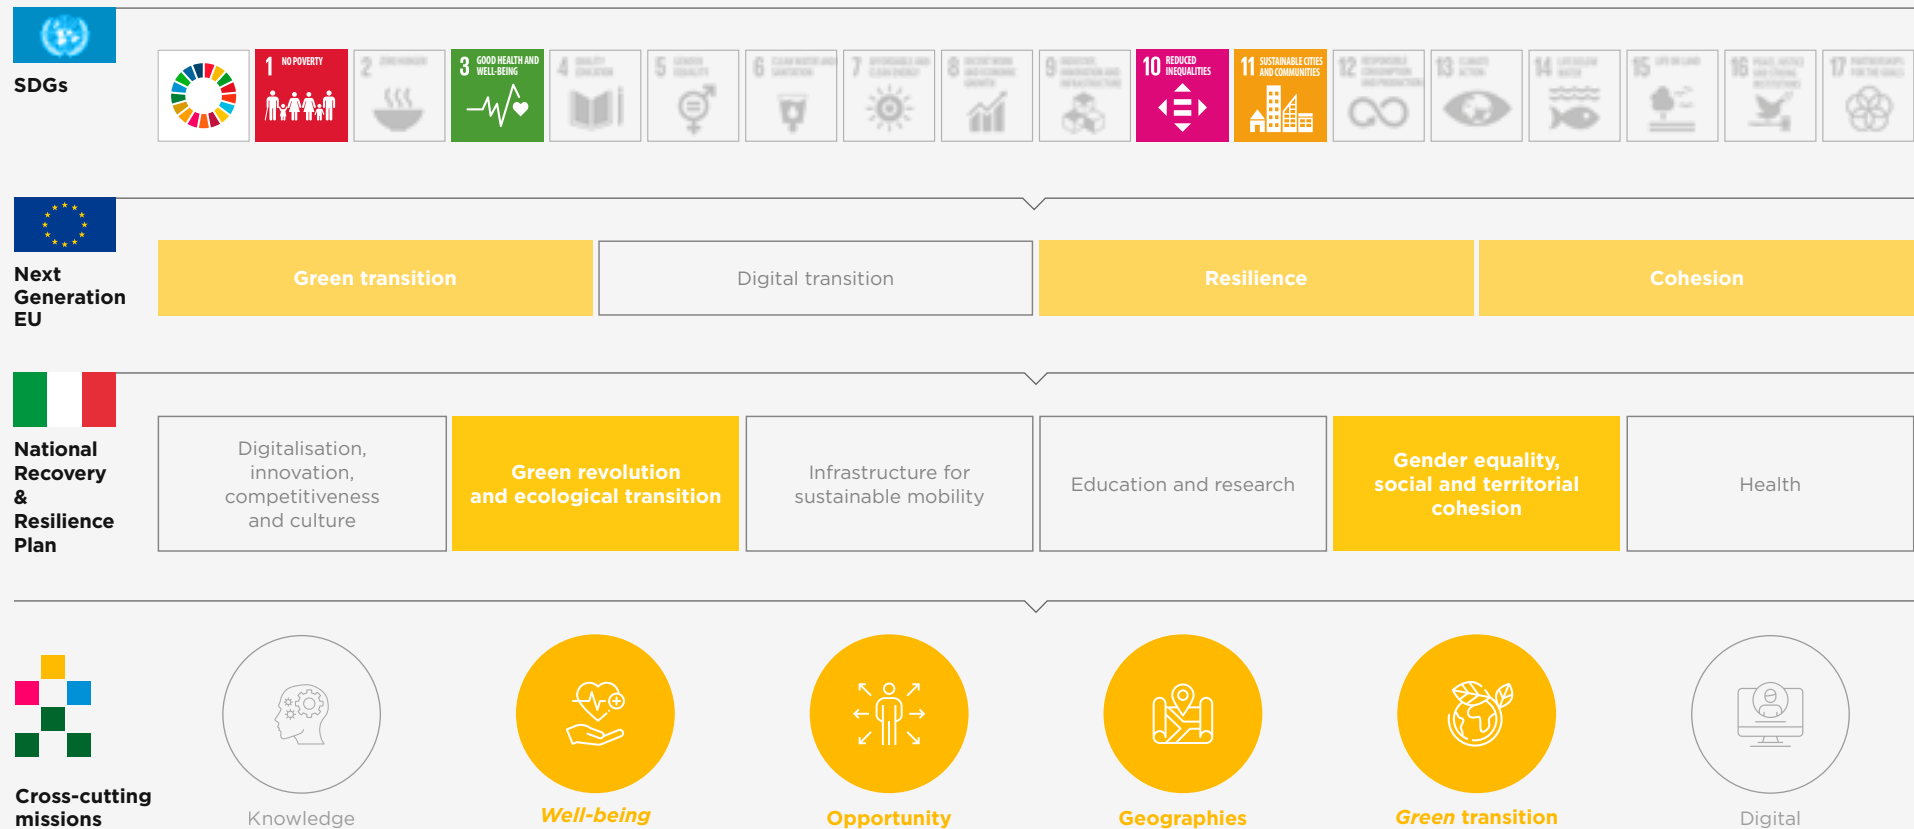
SDGs

1 NO POVERTY

2 ZERO HUNGER

3 GOOD HEALTH AND WELL-BEING

4 QUALITY EDUCATION

5 GENDER EQUALITY

6 CLEAN WATER AND SANITATION

7 AFFORDABLE AND CLEAN ENERGY

8 DECENT WORK AND ECONOMIC GROWTH

9 INDUSTRY, INNOVATION AND INFRASTRUCTURE

10 REDUCED INEQUALITIES

11 SUSTAINABLE CITIES AND COMMUNITIES

12 RESPONSIBLE CONSUMPTION AND PRODUCTION

13 CLIMATE ACTION

14 LIFE BELOW WATER

15 LIFE ON LAND

16 PEACE, JUSTICE AND STRONG INSTITUTIONS

17 PARTNERSHIPS FOR THE GOALS

Next Generation EU

Green transition

Digital transition

Resilience

Cohesion

National Recovery & Resilience Plan

Digitalisation, innovation, competitiveness and culture

Green revolution and ecological transition

Infrastructure for sustainable mobility

Education and research

Gender equality, social and territorial cohesion

Health

Cross-cutting missions

Knowledge

Well-being

Opportunity

Geographies

Green transition

Digital